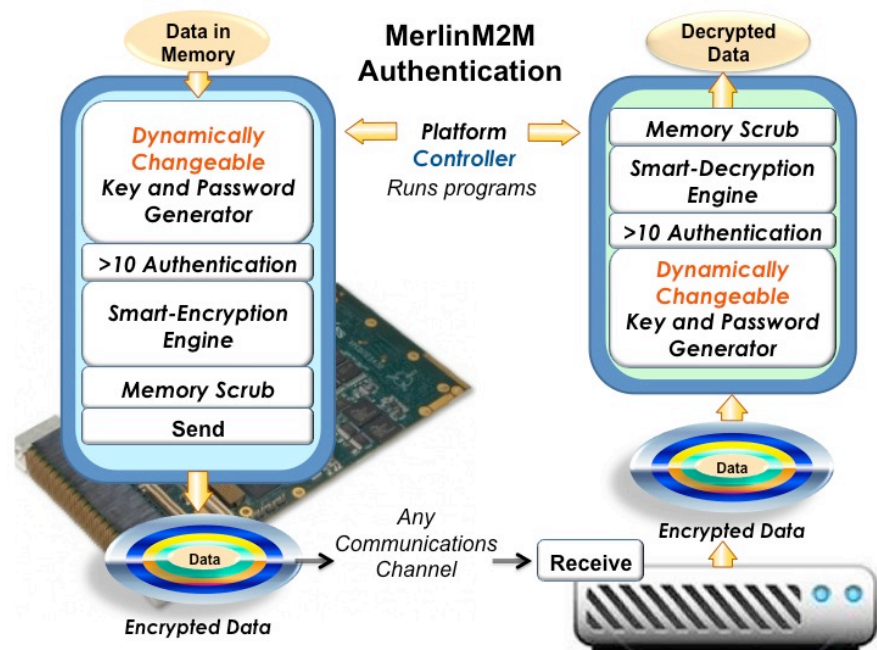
Data in Memory

MerlinM2M Authentication

Decrypted Data

Dynamically Changeable Key and Password Generator

>10 Authentication

Smart-Encryption Engine

Memory Scrub

Send

Platform Controller Runs programs

Memory Scrub

Smart-Decryption Engine

>10 Authentication

Dynamically Changeable Key and Password Generator

Data

Encrypted Data

Data

Encrypted Data

Any Communications Channel

Receive